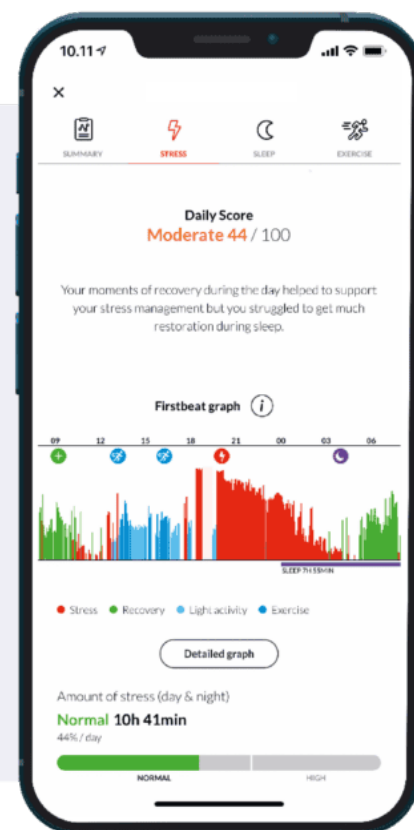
10.11

×

SUMMARY STRESS SLEEP EXERCISE

Daily Score
Moderate 44 / 100

Your moments of recovery during the day helped to support your stress management but you struggled to get much restoration during sleep.

Firstbeat graph

09 12 15 18 21 00 03 06

SLEEP 7H 55MIN

Stress Recovery Light activity Exercise

Detailed graph

Amount of stress (day & night)
Normal 10h 41min
44% / day

NORMAL HIGH